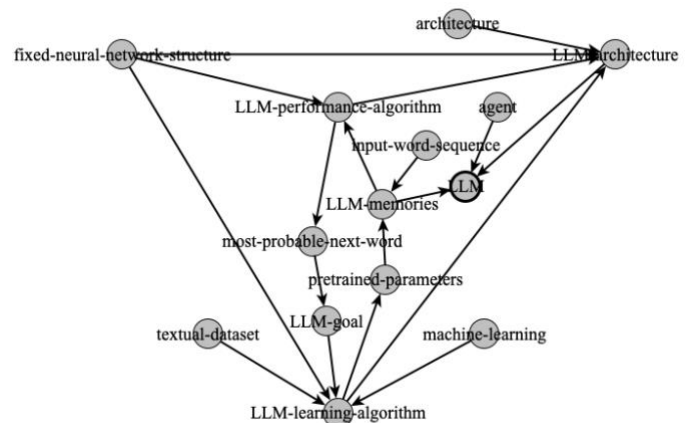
architecture

fixed-neural-network-structure

LLM-architecture

LLM-performance-algorithm

agent

input-word-sequence

LLM

LLM-memories

most-probable-next-word

pretrained-parameters

LLM-goal

textual-dataset

machine-learning

LLM-learning-algorithm